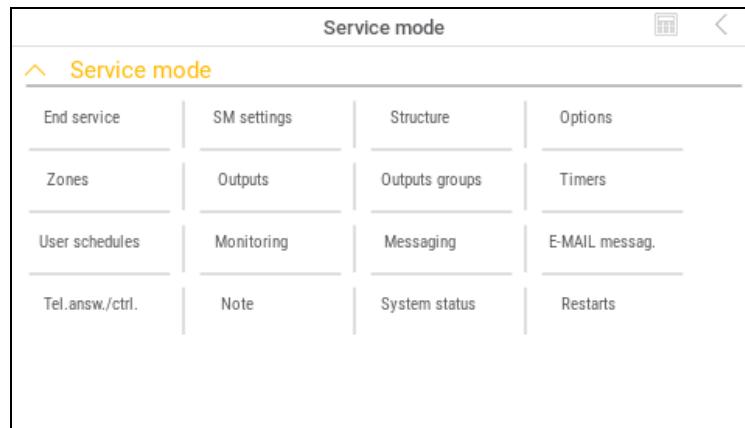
Service mode

Service mode

| End service | SM settings | Structure | Options |
|---|---|---|---|
| Zones | Outputs | Outputs groups | Timers |
| User schedules | Monitoring | Messaging | E-MAIL messag. |
| Tel.answ./ctrl. | Note | System status | Restarts |